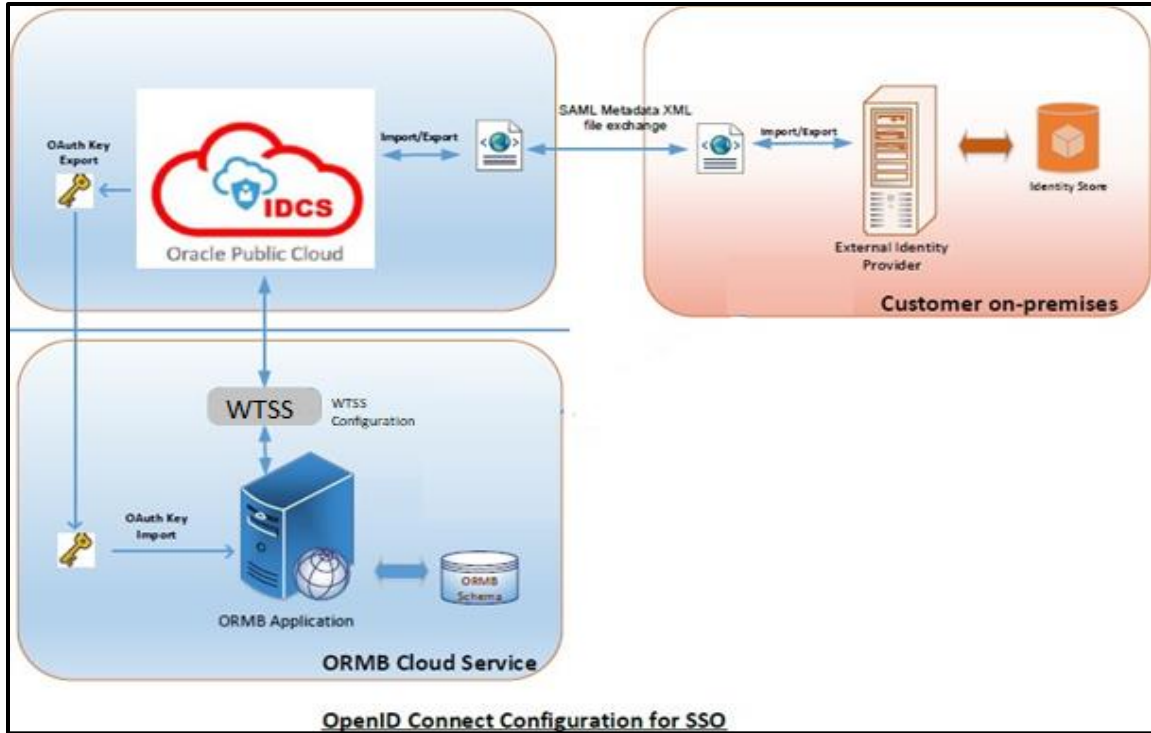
OAuth Key Export

IDCS

Oracle Public Cloud

Import/Export

SAML Metadata XML file exchange

Import/Export

Identity Store

External Identity Provider

Customer on-premises

WTSS

WTSS Configuration

OAuth Key Import

ORMB Schema

ORMB Application

ORMB Cloud Service

OpenID Connect Configuration for SSO